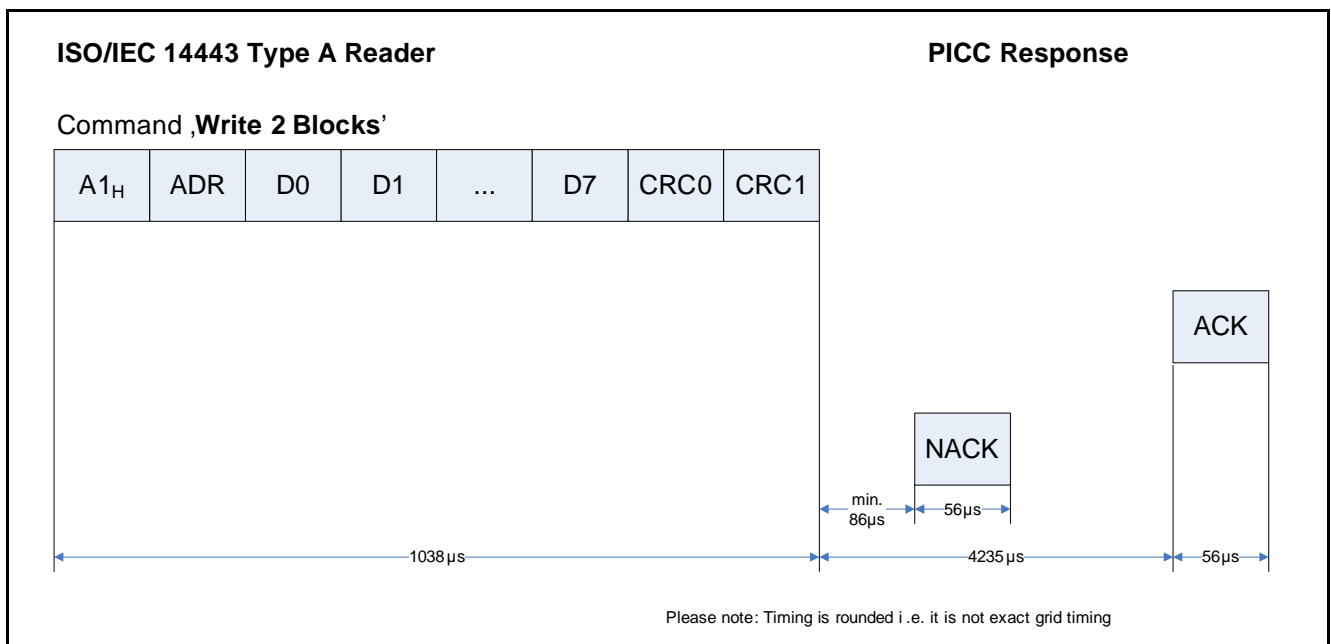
ISO/IEC 14443 Type A Reader

PICC Response

Command ‚**Write 2 Blocks**'

| $A1_H$ | ADR | D0 | D1 | ... | D7 | CRC0 | CRC1 |
|---|---|---|---|---|---|---|---|

ACK

NACK

min. 86µs

56µs

1038 µs

4235 µs

56µs

Please note: Timing is rounded i .e. it is not exact grid timing